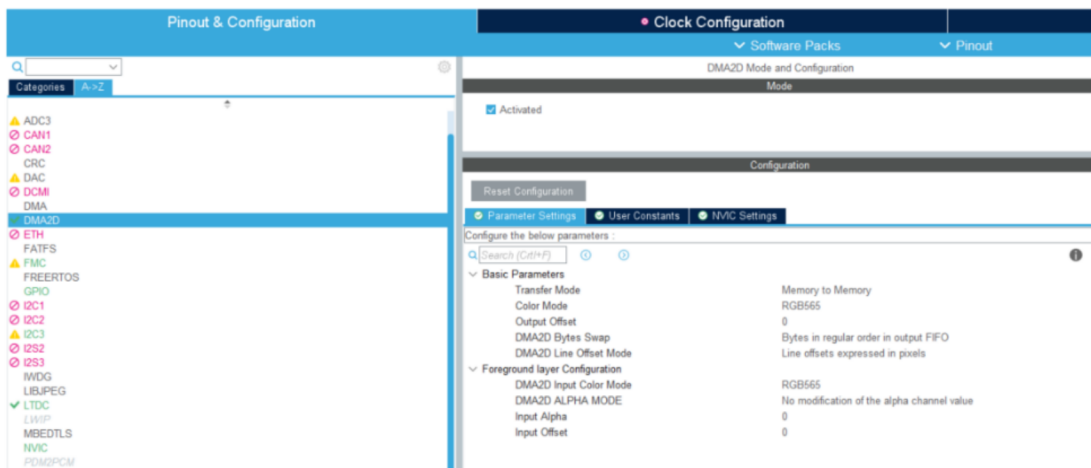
Pinout & Configuration

Clock Configuration

Software Packs

Pinout

Categories A->Z

ADC3
CAN1
CAN2
CRC
DAC
DCMI
DMA
DMA2D
ETH
FATFS
FMC
FREERTOS
GPIO
I2C1
I2C2
I2C3
I2S2
I2S3
IWDG
LIBJPEG
LTDC
LWIP
MBEDTLS
NVIC
PDM2PCM

DMA2D Mode and Configuration

Mode

Activated

Configuration

Reset Configuration

Parameter Settings | User Constants | NVIC Settings

Configure the below parameters :

Search (Crtl+F)

Basic Parameters

| | |
|---|---|
| Transfer Mode | Memory to Memory |
| Color Mode | RGB565 |
| Output Offset | 0 |
| DMA2D Bytes Swap | Bytes in regular order in output FIFO |
| DMA2D Line Offset Mode | Line offsets expressed in pixels |

Foreground layer Configuration

| | |
|---|---|
| DMA2D Input Color Mode | RGB565 |
| DMA2D ALPHA MODE | No modification of the alpha channel value |
| Input Alpha | 0 |
| Input Offset | 0 |